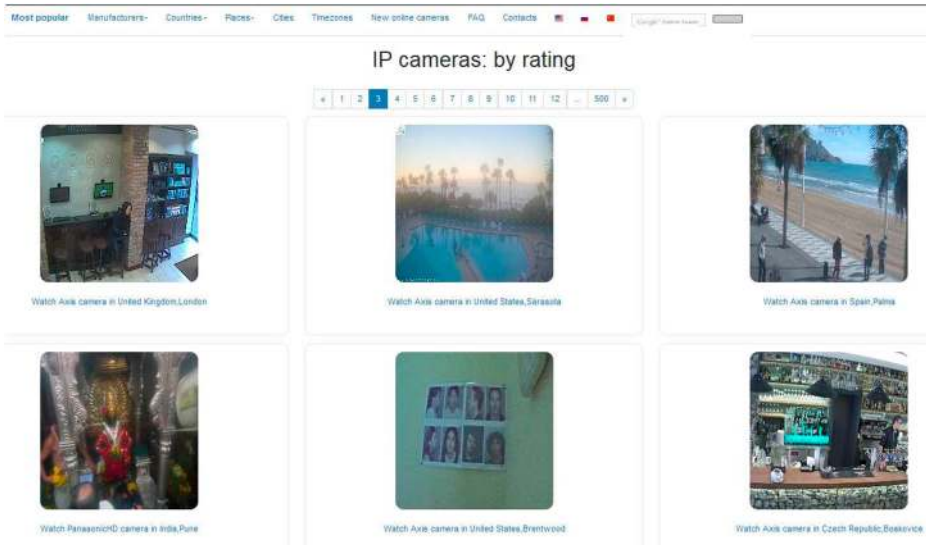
Most popular Manufacturers Countries Places Cities Timezones New online cameras FAQ Contacts

IP cameras: by rating

« 1 2 3 4 5 6 7 8 9 10 11 12 ... 500 »

Watch Axis camera in United Kingdom,London

Watch Axis camera in United States,Sarasota

Watch Axis camera in Spain,Palma

Watch PanasonicHD camera in India,Pune

Watch Axis camera in United States,Brentwood

Watch Axis camera in Czech Republic,Boskovice